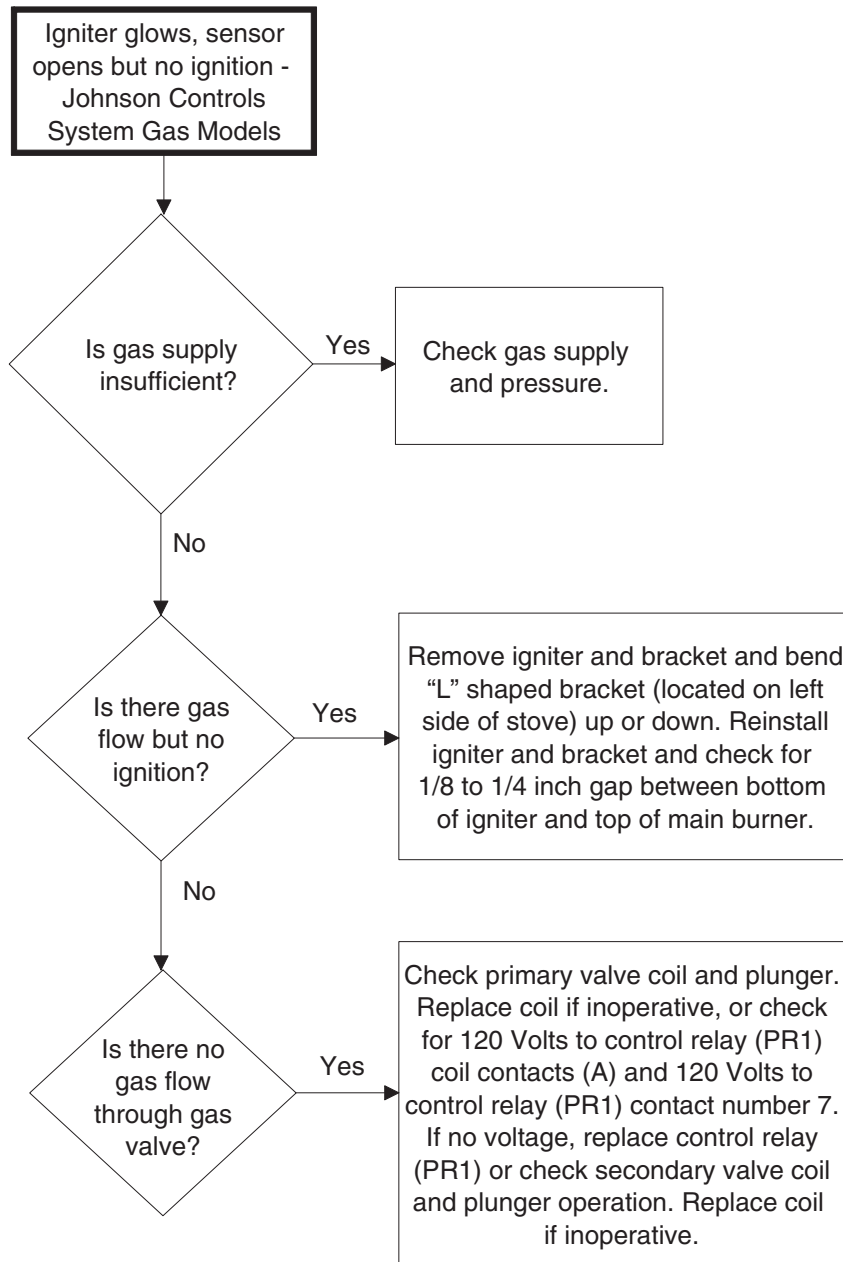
Igniter glows, sensor opens but no ignition - Johnson Controls System Gas Models

Is gas supply insufficient?

Yes

Check gas supply and pressure.

No

Is there gas flow but no ignition?

Yes

Remove igniter and bracket and bend "L" shaped bracket (located on left side of stove) up or down. Reinstall igniter and bracket and check for 1/8 to 1/4 inch gap between bottom of igniter and top of main burner.

No

Is there no gas flow through gas valve?

Yes

Check primary valve coil and plunger. Replace coil if inoperative, or check for 120 Volts to control relay (PR1) coil contacts (A) and 120 Volts to control relay (PR1) contact number 7. If no voltage, replace control relay (PR1) or check secondary valve coil and plunger operation. Replace coil if inoperative.